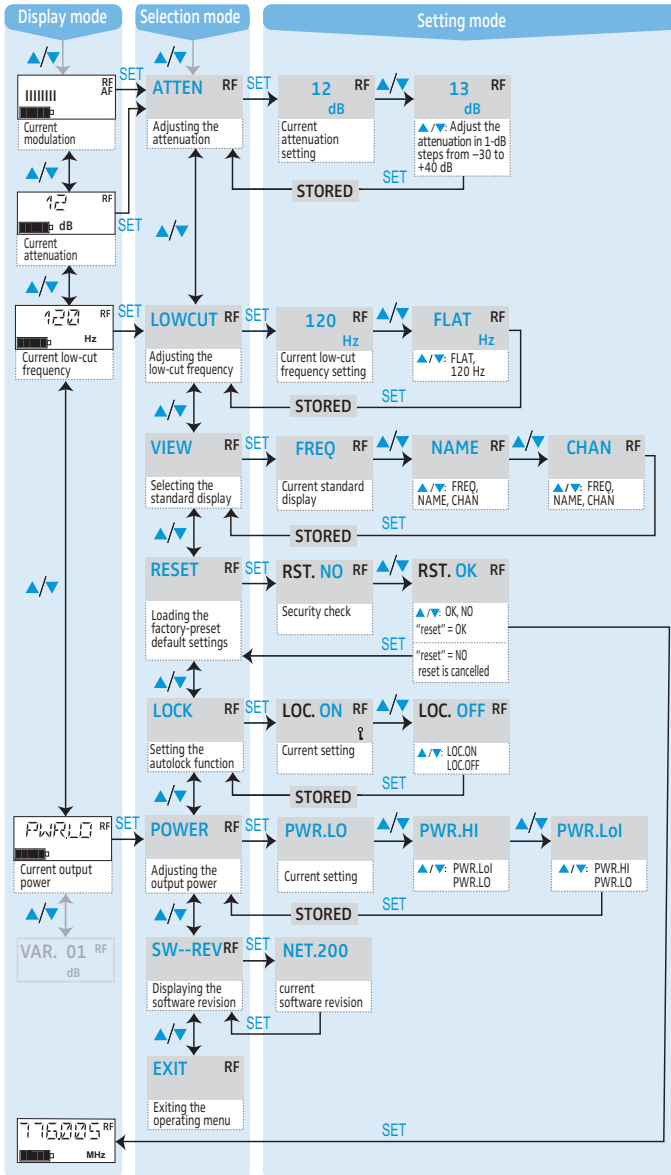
Display mode

Selection mode

Setting mode

▲/▼

▲/▼

SET

IIIIIIII RF AF

Current modulation

ATTEN RF

Adjusting the attenuation

SET

12 RF dB

Current attenuation setting

▲/▼

13 RF dB

▲/▼: Adjust the attenuation in 1-dB steps from –30 to +40 dB

SET

STORED

12 RF dB

Current attenuation

SET

▲/▼

▲/▼

120 RF Hz

Current low-cut frequency

SET

LOWCUT RF

Adjusting the low-cut frequency

SET

120 RF Hz

Current low-cut frequency setting

▲/▼

FLAT RF Hz

▲/▼: FLAT, 120 Hz

SET

STORED

▲/▼

VIEW RF

Selecting the standard display

SET

FREQ RF

Current standard display

▲/▼

NAME RF

▲/▼: FREQ, NAME, CHAN

▲/▼

CHAN RF

▲/▼: FREQ, NAME, CHAN

SET

STORED

▲/▼

▲/▼

RESET RF

Loading the factory-preset default settings

SET

RST. NO RF

Security check

▲/▼

RST. OK RF

▲/▼: OK, NO
"reset" = OK

SET

"reset" = NO
reset is cancelled

▲/▼

LOCK RF

Setting the autolock function

SET

LOC. ON RF

Current setting

▲/▼

LOC. OFF RF

▲/▼: LOC.ON LOC.OFF

SET

STORED

▲/▼

PWR.LO

Current output power

SET

POWER RF

Adjusting the output power

SET

PWR.LO

Current setting

▲/▼

PWR.HI

▲/▼: PWR.LoI PWR.LO

▲/▼

PWR.LoI

▲/▼: PWR.HI PWR.LO

SET

STORED

▲/▼

▲/▼

VAR. 01 RF dB

SW--REV RF

Displaying the software revision

SET

NET.200

current software revision

SET

▲/▼

EXIT RF

Exiting the operating menu

SET

776.025 RF MHz